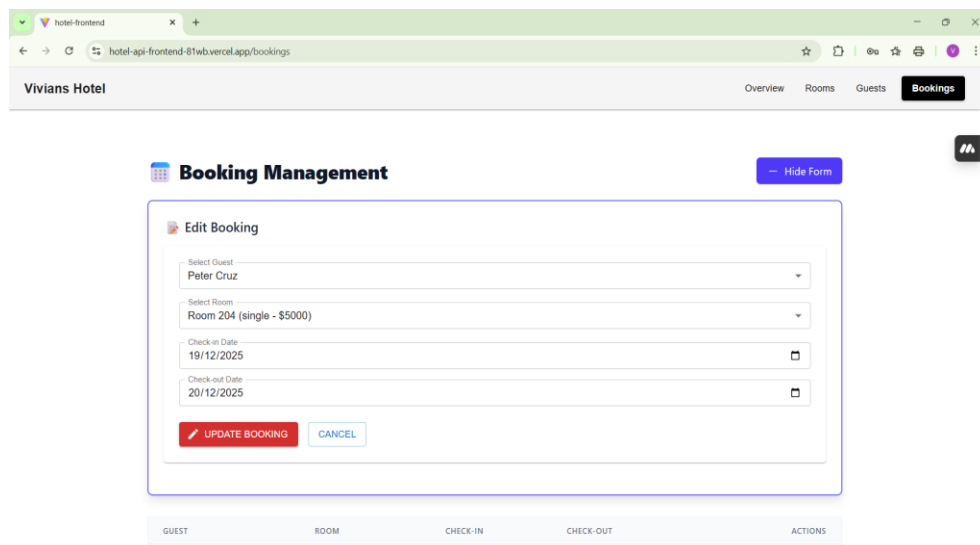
hotel-frontend
hotel-api-frontend-81wb.vercel.app/bookings

Vivians Hotel
Overview Rooms Guests Bookings

Booking Management
Hide Form

Edit Booking

Select Guest
Peter Cruz

Select Room
Room 204 (single - $5000)

Check-in Date
19/12/2025

Check-out Date
20/12/2025

UPDATE BOOKING
CANCEL

| GUEST | ROOM | CHECK-IN | CHECK-OUT | ACTIONS |
|---|---|---|---|---|